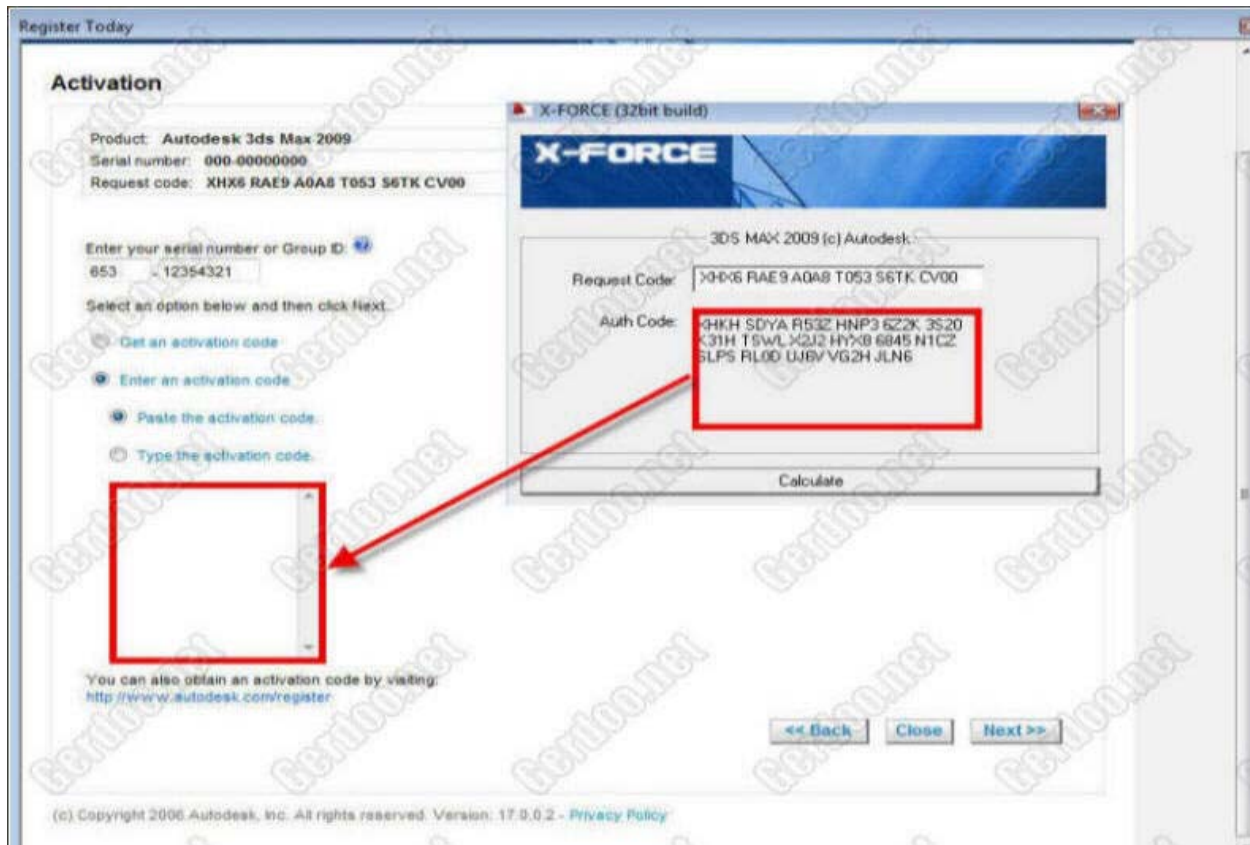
Register Today

Activation

Product: Autodesk 3ds Max 2009
Serial number: 000-00000000
Request code: XHX6 RAE9 A0A8 T053 S6TK CV00

Enter your serial number or Group ID:
653 - 12354321

Select an option below and then click Next.

Get an activation code

Enter an activation code

Paste the activation code.

Type the activation code.

You can also obtain an activation code by visiting:
http://www.autodesk.com/register

X-FORCE (32bit build)

X-FORCE

3DS MAX 2009 (c) Autodesk

Request Code: XHX6 RAE9 A0A8 T053 S6TK CV00

Auth Code: XHKH SDYA R53Z HNP3 6Z2K 3S20 K31H TSWL X2J2 HYX8 6845 N1CZ SLPS RL0D UJBV VG2H JLN6

Calculate

<< Back Close Next >>

(c) Copyright 2006 Autodesk, Inc. All rights reserved. Version: 17.0.0.2 - Privacy Policy

Gerloo.net